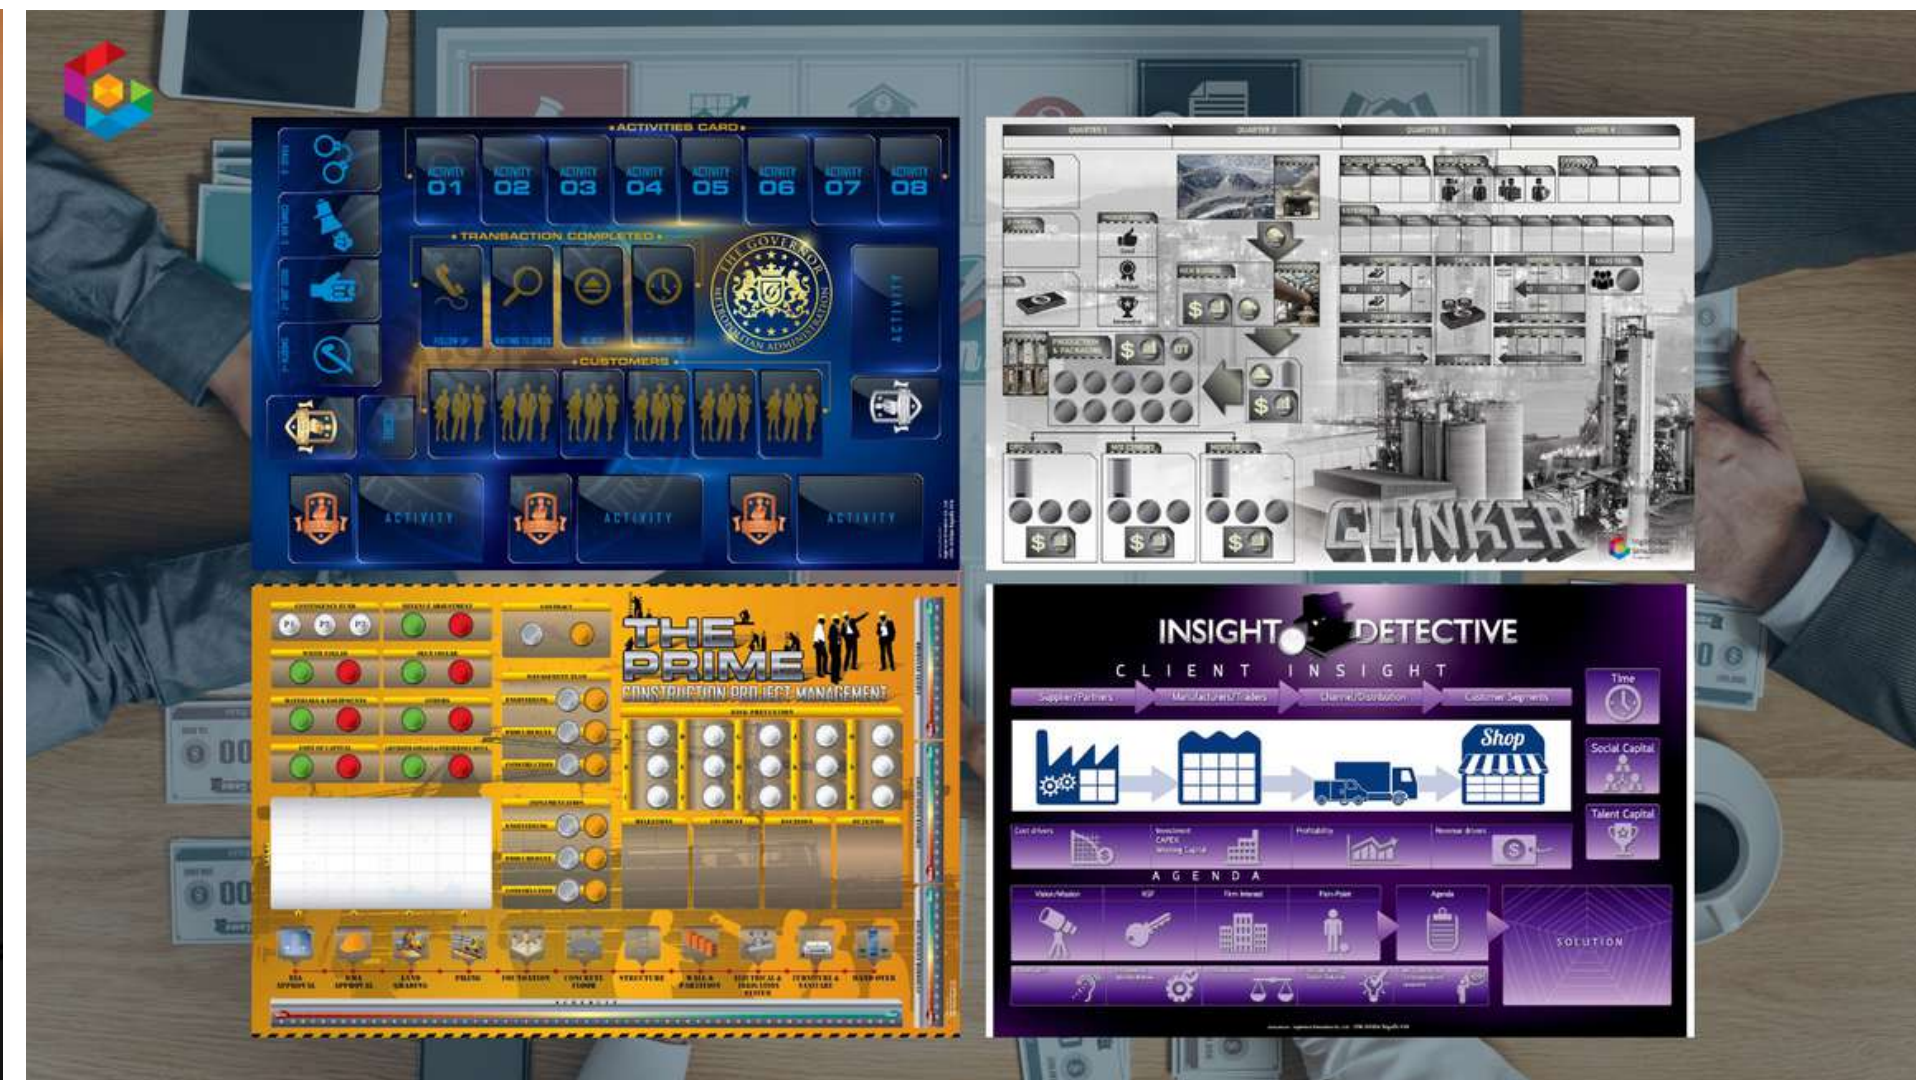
ACTIVITIES CARD

ACTIVITY 01
ACTIVITY 02
ACTIVITY 03
ACTIVITY 04
ACTIVITY 05
ACTIVITY 06
ACTIVITY 07
ACTIVITY 08

TRANSACTION COMPLETED

THE GOVERNOR
METROPOLITAN ADMINISTRATION

ACTIVITY

CUSTOMERS

ACTIVITY
ACTIVITY
ACTIVITY

CLINKER

THE PRIME
CONSTRUCTION PROJECT MANAGEMENT

INSIGHT DETECTIVE
CLIENT INSIGHT
Supplier/Partners
Manufacturers/Traders
Channel/Distribution
Customer Segments
Shop
Time
Social Capital
Talent Capital
Cost drivers
Investment CAPEX Working Capital
Profitability
Revenue drivers
AGENDA
Vision/Mission
KSF
Firm Interest
Pain Point
Agenda
SOLUTION